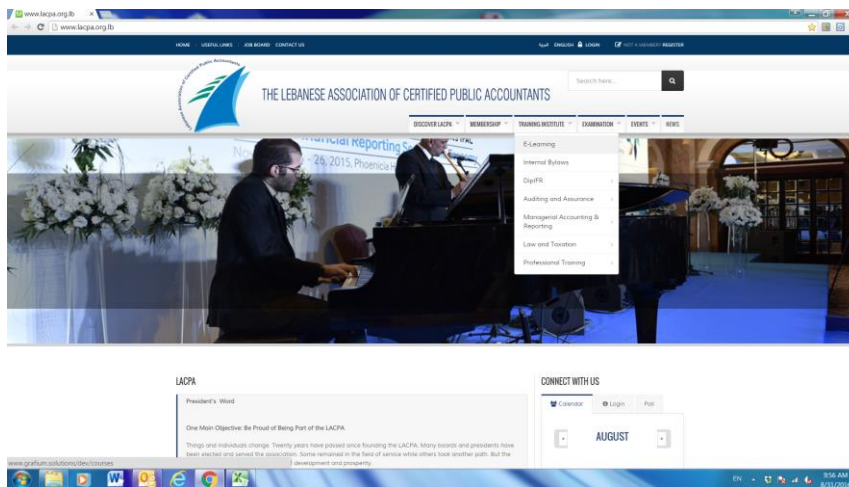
www.lacpa.org.lb ×

www.lacpa.org.lb

HOME USEFUL LINKS JOB BOARD CONTACT US

العربية ENGLISH LOGIN NOT A MEMBER? REGISTER

Search here...

Lebanese Association of Certified Public Accountants

THE LEBANESE ASSOCIATION OF CERTIFIED PUBLIC ACCOUNTANTS

DISCOVER LACPA MEMBERSHIP TRAINING INSTITUTE EXAMINATION EVENTS NEWS

E-Learning
Internal Bylaws
DipIFR
Auditing and Assurance
Managerial Accounting & Reporting
Law and Taxation
Professional Training

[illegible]ncial Reporting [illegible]
No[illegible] 26, 2015, Phoenicia H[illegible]

LACPA

President's Word

One Main Objective: Be Proud of Being Part of the LACPA

Things and individuals change. Twenty years have passed since founding the LACPA. Many boards and presidents have been elected and served the association. Some remained in the field of service while others took another path. But the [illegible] development and prosperity.

CONNECT WITH US

Calendar Login Poll

AUGUST

www.grafium.solutions/dev/courses

EN 9:56 AM 8/31/201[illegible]